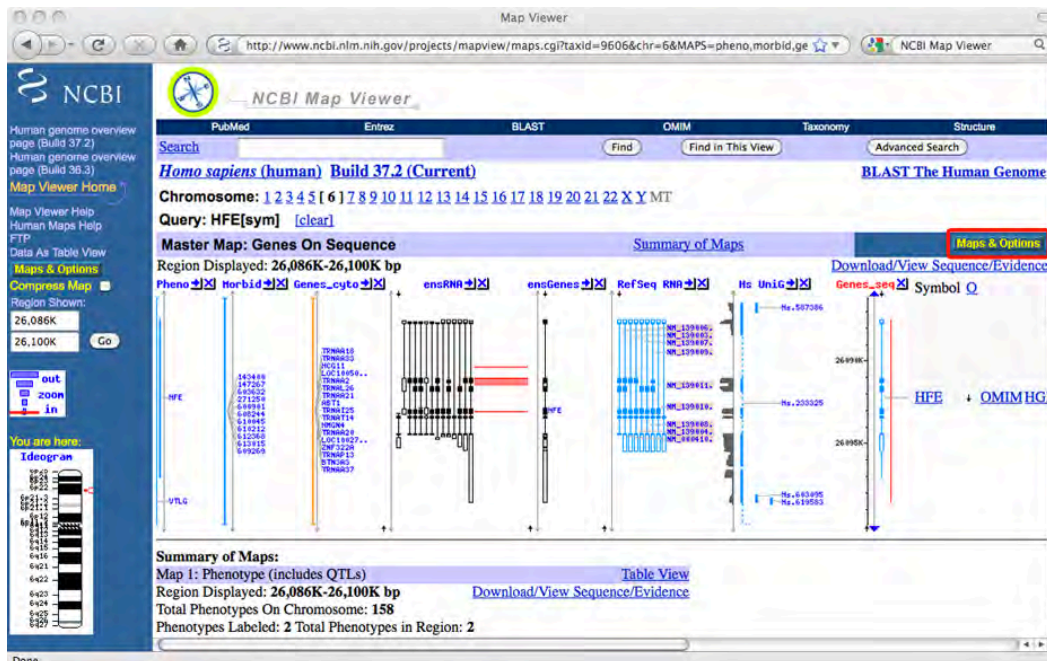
Map Viewer

http://www.ncbi.nlm.nih.gov/projects/mapview/maps.cgi?taxid=9606&chr=6&MAPS=pheno,morbid,ge

NCBI Map Viewer

NCBI

NCBI Map Viewer

Human genome overview page (Build 37.2)
Human genome overview page (Build 36.3)
Map Viewer Home

Map Viewer Help
Human Maps Help
FTP
Data As Table View
Maps & Options
Compress Map
Region Shown:
26,086K
26,100K
Go

out
zoom
in

You are here:
Ideogram

PubMed | Entrez | BLAST | OMIM | Taxonomy | Structure

Search
Find
Find in This View
Advanced Search

Homo sapiens (human) Build 37.2 (Current)
BLAST The Human Genome

Chromosome: 1 2 3 4 5 [ 6 ] 7 8 9 10 11 12 13 14 15 16 17 18 19 20 21 22 X Y MT

Query: HFE[sym] [clear]

Master Map: Genes On Sequence
Summary of Maps
Maps & Options

Region Displayed: 26,086K-26,100K bp
Download/View Sequence/Evidence

Pheno Morbid Genes_cyto ensRNA ensGenes RefSeq RNA Hs UniG Genes_seq Symbol O

HFE
VTLG

143400
147267
602032
271250
608981
603140
613045
609044
612212
613815
609269

TRNAA18
TRNAA33
HCG11
LOC10050..
TRNAA2
TRNAL26
TRNAA21
ABT1
TRNAI25
TRNAT14
HMGN4
TRNAA20
LOC10027..
ZNF322A
TRNAP13
BTN3A3
TRNAA37

HFE

NM_139006.
NM_139003.
NM_139007.
NM_139009.
NM_139011.
NM_139010.
NM_139008.
NM_139004.
NM_000410.

Hs.587386
Hs.233325
Hs.643495
Hs.619583

26090K
26095K

HFE
OMIM HG

Summary of Maps:
Map 1: Phenotype (includes QTLs)
Table View
Region Displayed: 26,086K-26,100K bp
Download/View Sequence/Evidence
Total Phenotypes On Chromosome: 158
Phenotypes Labeled: 2 Total Phenotypes in Region: 2

Done